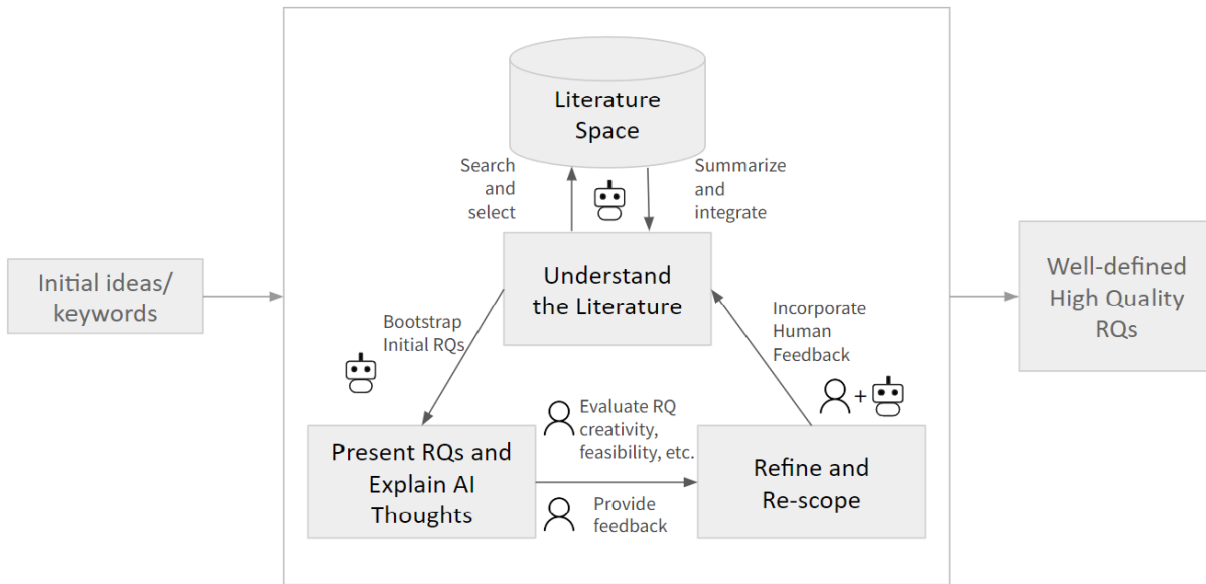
Literature Space

Search and select

Summarize and integrate

Initial ideas/ keywords

Understand the Literature

Well-defined High Quality RQs

Bootstrap Initial RQs

Incorporate Human Feedback

+

Evaluate RQ creativity, feasibility, etc.

Present RQs and Explain AI Thoughts

Refine and Re-scope

Provide feedback